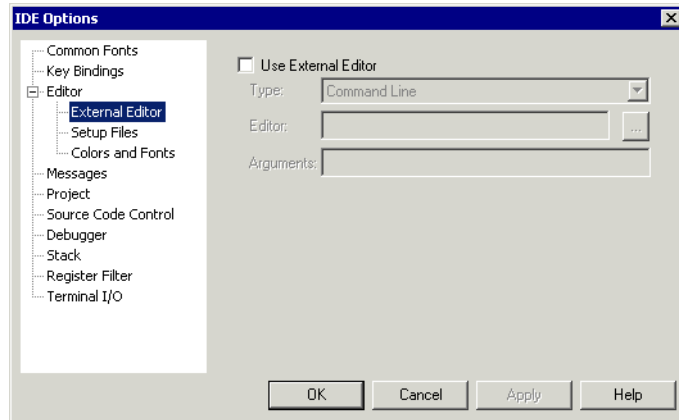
IDE Options

Common Fonts
Key Bindings
Editor
External Editor
Setup Files
Colors and Fonts
Messages
Project
Source Code Control
Debugger
Stack
Register Filter
Terminal I/O

Use External Editor
Type: Command Line
Editor: ...
Arguments:

OK
Cancel
Apply
Help